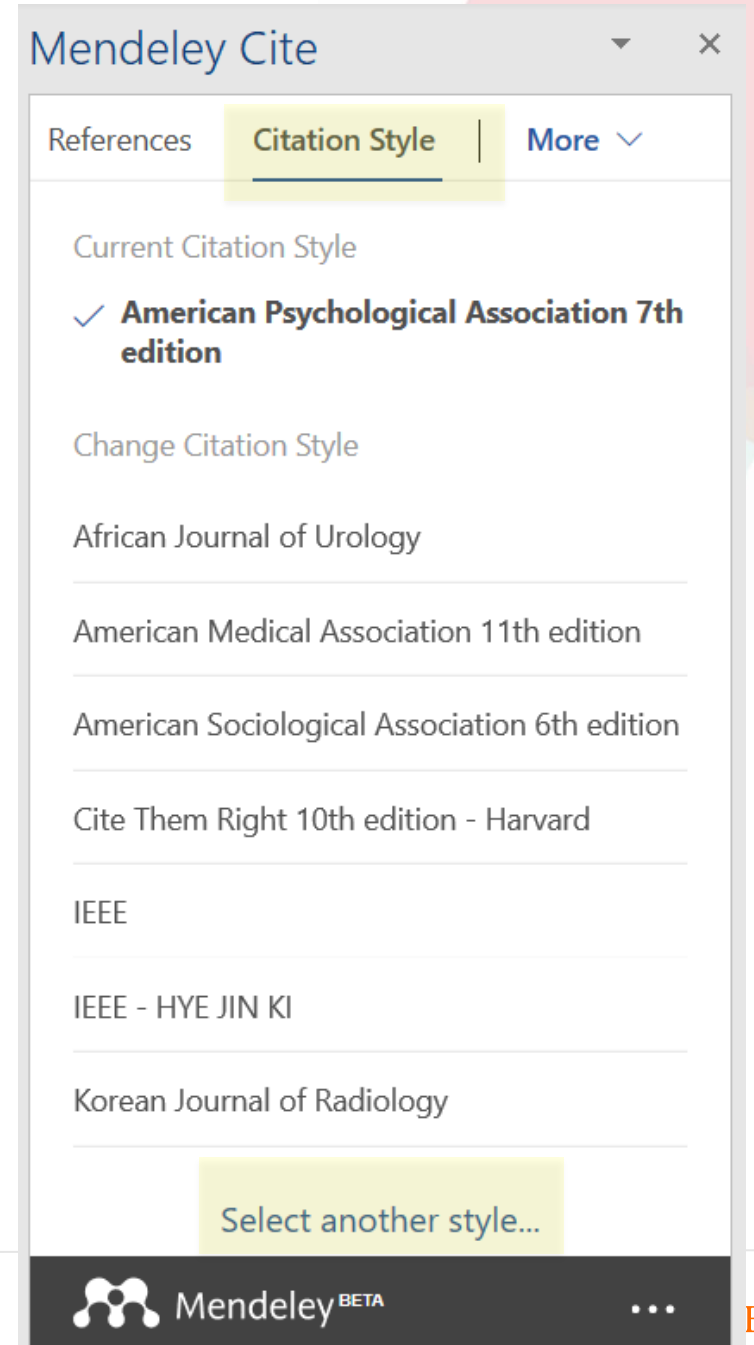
Mendeley Cite

References Citation Style More

Current Citation Style

✓ American Psychological Association 7th edition

Change Citation Style

African Journal of Urology

American Medical Association 11th edition

American Sociological Association 6th edition

Cite Them Right 10th edition - Harvard

IEEE

IEEE - HYE JIN KI

Korean Journal of Radiology

Select another style...

Mendeley BETA ...